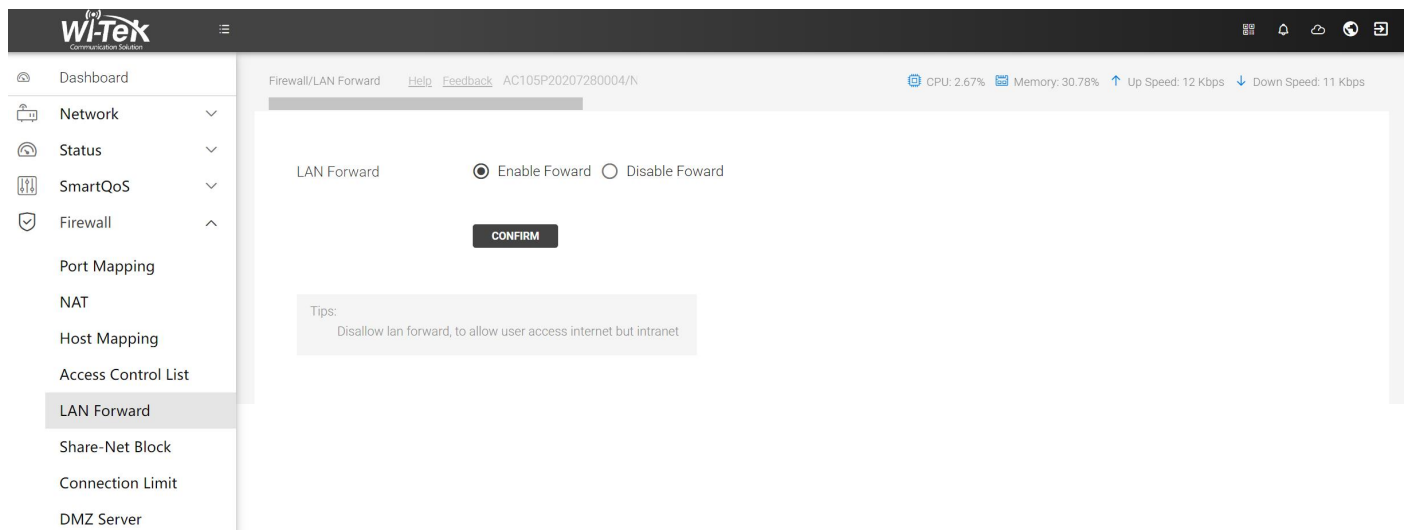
Wi-Tek
Communication Solution

Dashboard
Network
Status
SmartQoS
Firewall
Port Mapping
NAT
Host Mapping
Access Control List
LAN Forward
Share-Net Block
Connection Limit
DMZ Server

Firewall/LAN Forward Help Feedback AC105P20207280004/N

CPU: 2.67% Memory: 30.78% Up Speed: 12 Kbps Down Speed: 11 Kbps

LAN Forward Enable Foward Disable Foward

CONFIRM

Tips:
Disallow lan forward, to allow user access internet but intranet